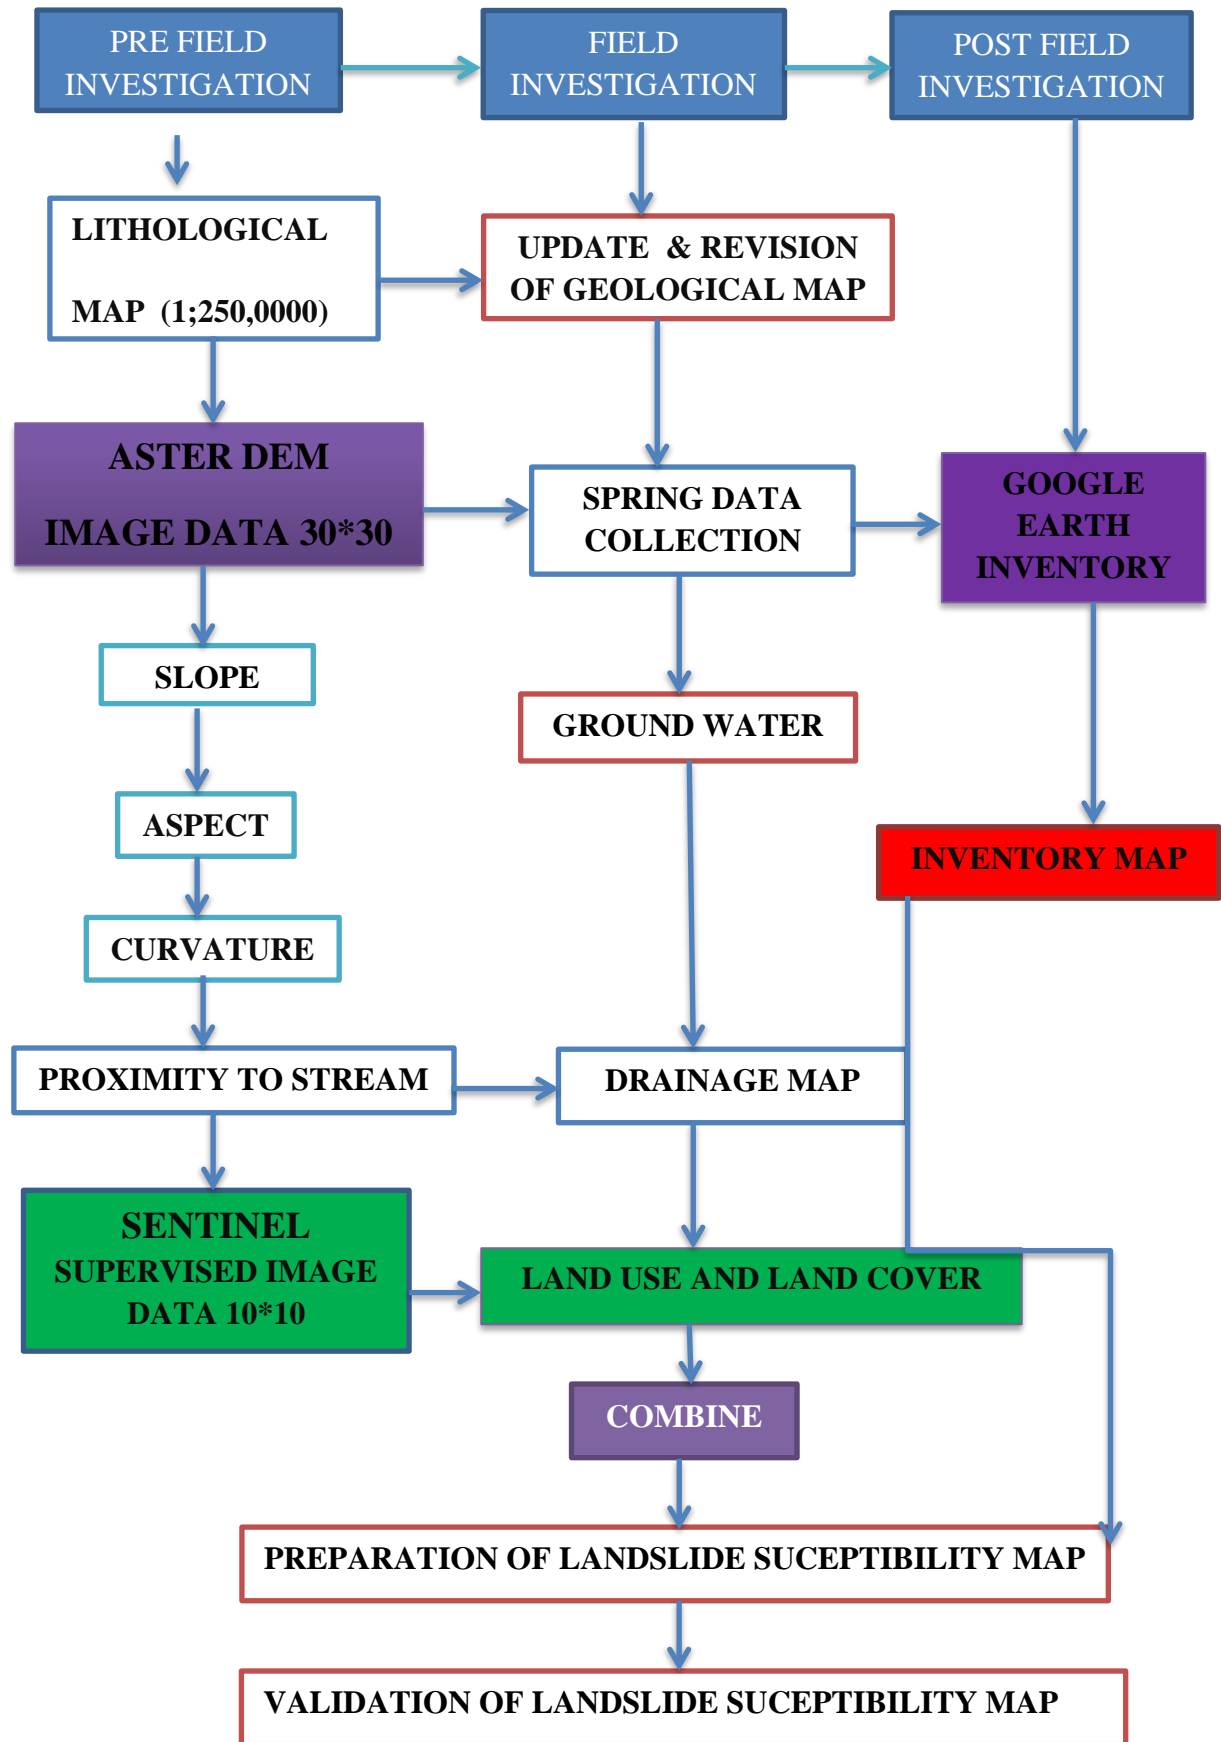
PRE FIELD INVESTIGATION

FIELD INVESTIGATION

POST FIELD INVESTIGATION

LITHOLOGICAL

MAP (1;250,0000)

UPDATE & REVISION OF GEOLOGICAL MAP

ASTER DEM

IMAGE DATA 30*30

SPRING DATA COLLECTION

GOOGLE EARTH INVENTORY

SLOPE

GROUND WATER

ASPECT

INVENTORY MAP

CURVATURE

PROXIMITY TO STREAM

DRAINAGE MAP

SENTINEL SUPERVISED IMAGE DATA 10*10

LAND USE AND LAND COVER

COMBINE

PREPARATION OF LANDSLIDE SUCEPTIBILITY MAP

VALIDATION OF LANDSLIDE SUCEPTIBILITY MAP